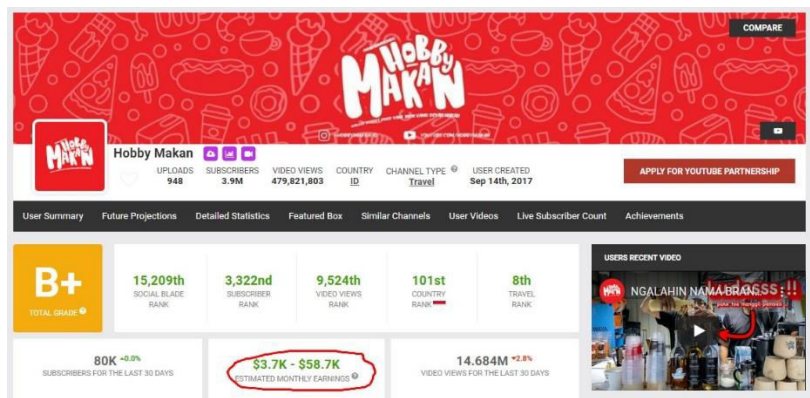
COMPARE

Hobby Makan

Hobby Makan

UPLOADS 948

SUBSCRIBERS 3.9M

VIDEO VIEWS 479,821,803

COUNTRY ID

CHANNEL TYPE Travel

USER CREATED Sep 14th, 2017

APPLY FOR YOUTUBE PARTNERSHIP

User Summary | Future Projections | Detailed Statistics | Featured Box | Similar Channels | User Videos | Live Subscriber Count | Achievements

B+
TOTAL GRADE

15,209th
SOCIAL BLADE RANK

3,322nd
SUBSCRIBER RANK

9,524th
VIDEO VIEWS RANK

101st
COUNTRY RANK

8th
TRAVEL RANK

USERS RECENT VIDEO

NGALAHIN NAMA BRAN...

80K +0.0%
SUBSCRIBERS FOR THE LAST 30 DAYS

$3.7K - $58.7K
ESTIMATED MONTHLY EARNINGS

14.684M +2.8%
VIDEO VIEWS FOR THE LAST 30 DAYS